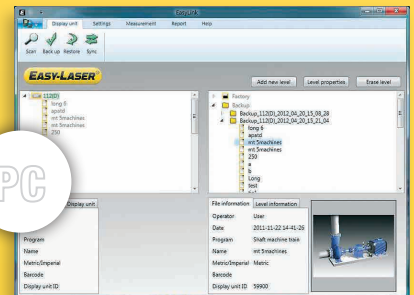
EasyLink

Display unit Settings Measurement Report Help

Start Back up Restore Sync

EASY-LASER

Add new level Level properties Erase level

112(D)
long 6
apxcd
mt 5machines
mt 5machines
250

Factory
Backup
Backup_112(D)_2012_04_20_15_08_28
Backup_112(D)_2012_04_20_15_21_04
long 6
apxcd
mt 5machines
mt 5machines
250
a
b
Long
test

PC

Display unit

Program
Name
Metric/Imperial
Barcode
Display unit ID

File information Level information

| | |
|---|---|
| Operator | User |
| Date | 2011-11-22 14:41:26 |
| Program | Shaft machine train |
| Name | mt 5machines |
| Metric/Imperial | Metric |
| Barcode | |
| Display unit ID | 59900 |